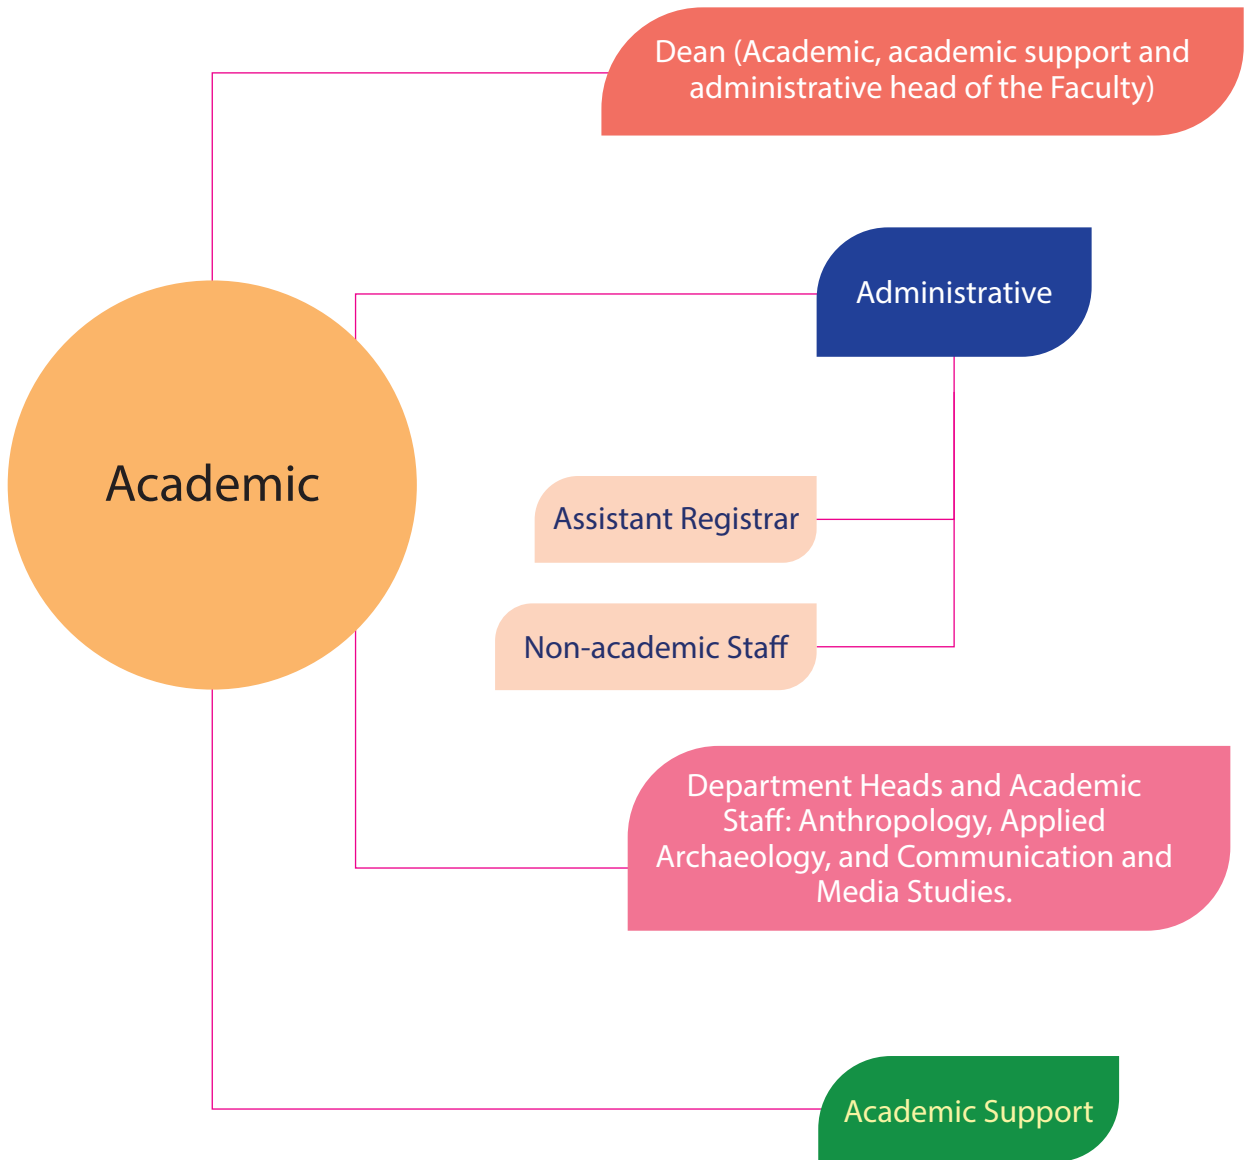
Dean (Academic, academic support and administrative head of the Faculty)

Administrative

Academic

Assistant Registrar

Non-academic Staff

Department Heads and Academic Staff: Anthropology, Applied Archaeology, and Communication and Media Studies.

Academic Support